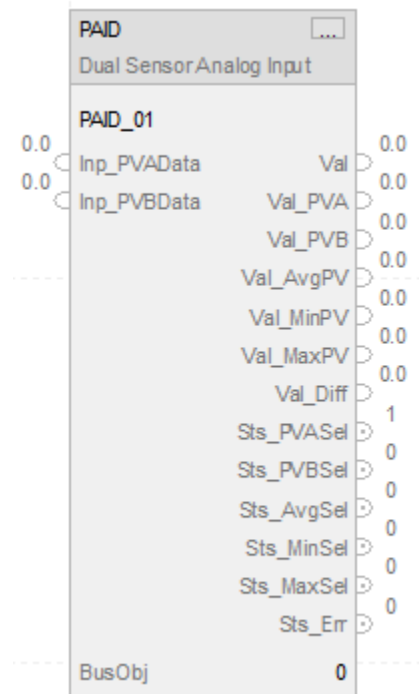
PAID ...
Dual Sensor Analog Input

PAID_01

0.0 Inp_PVAData
0.0 Inp_PVBData

Val 0.0
Val_PVA 0.0
Val_PVB 0.0
Val_AvgPV 0.0
Val_MinPV 0.0
Val_MaxPV 0.0
Val_Diff 0.0
Sts_PVASel 1
Sts_PVBSel 0
Sts_AvgSel 0
Sts_MinSel 0
Sts_MaxSel 0
Sts_Err 0

BusObj 0